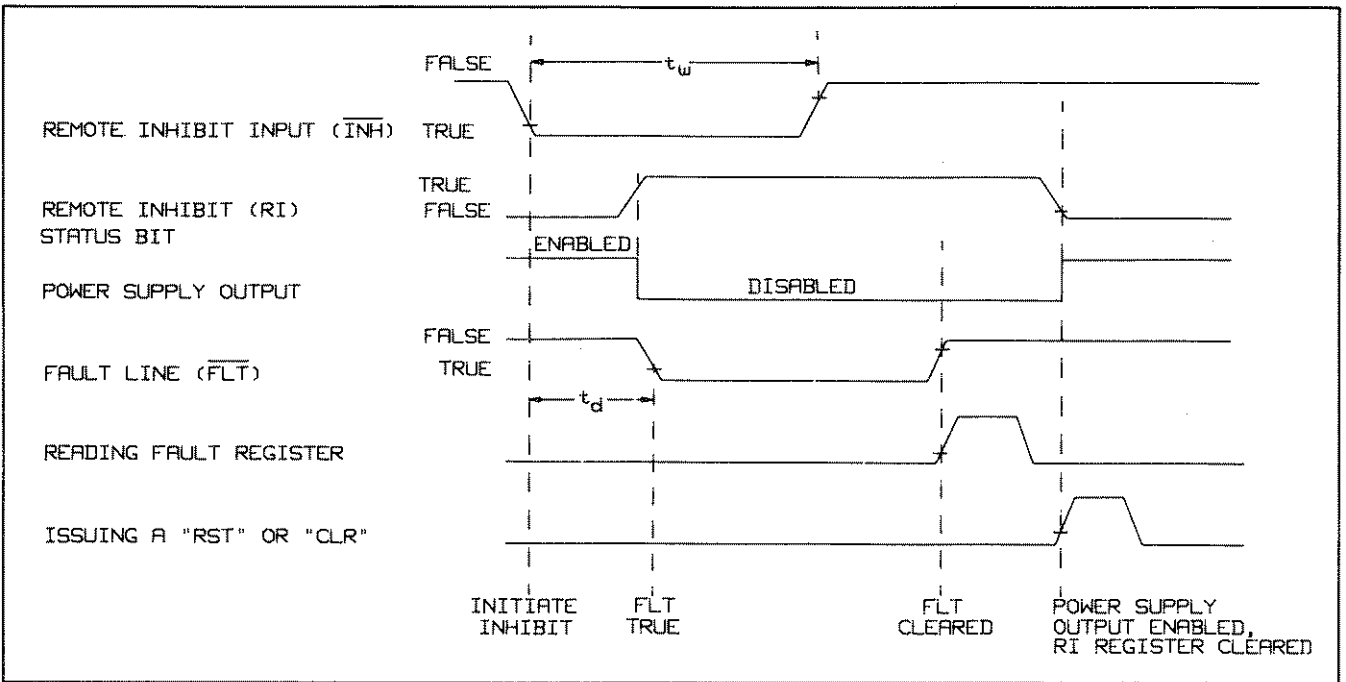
FALSE
$t_w$
REMOTE INHIBIT INPUT ($\overline{INH}$) TRUE

TRUE
REMOTE INHIBIT (RI) FALSE
STATUS BIT

ENABLED
POWER SUPPLY OUTPUT
DISABLED

FALSE
FAULT LINE ($\overline{FLT}$)
TRUE
$t_d$

READING FAULT REGISTER

ISSUING A "RST" OR "CLR"

INITIATE INHIBIT
FLT TRUE
FLT CLEARED
POWER SUPPLY OUTPUT ENABLED, RI REGISTER CLEARED